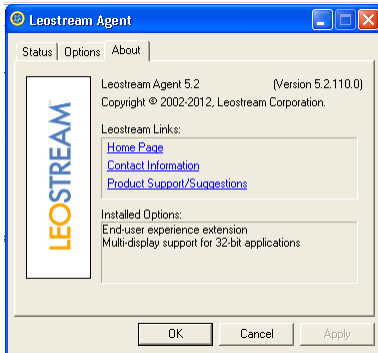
Leostream Agent

Status | Options | About

LEOSTREAM

Leostream Agent 5.2 (Version 5.2.110.0)
Copyright © 2002-2012, Leostream Corporation.

Leostream Links:
Home Page
Contact Information
Product Support/Suggestions

Installed Options:
End-user experience extension
Multi-display support for 32-bit applications

OK | Cancel | Apply